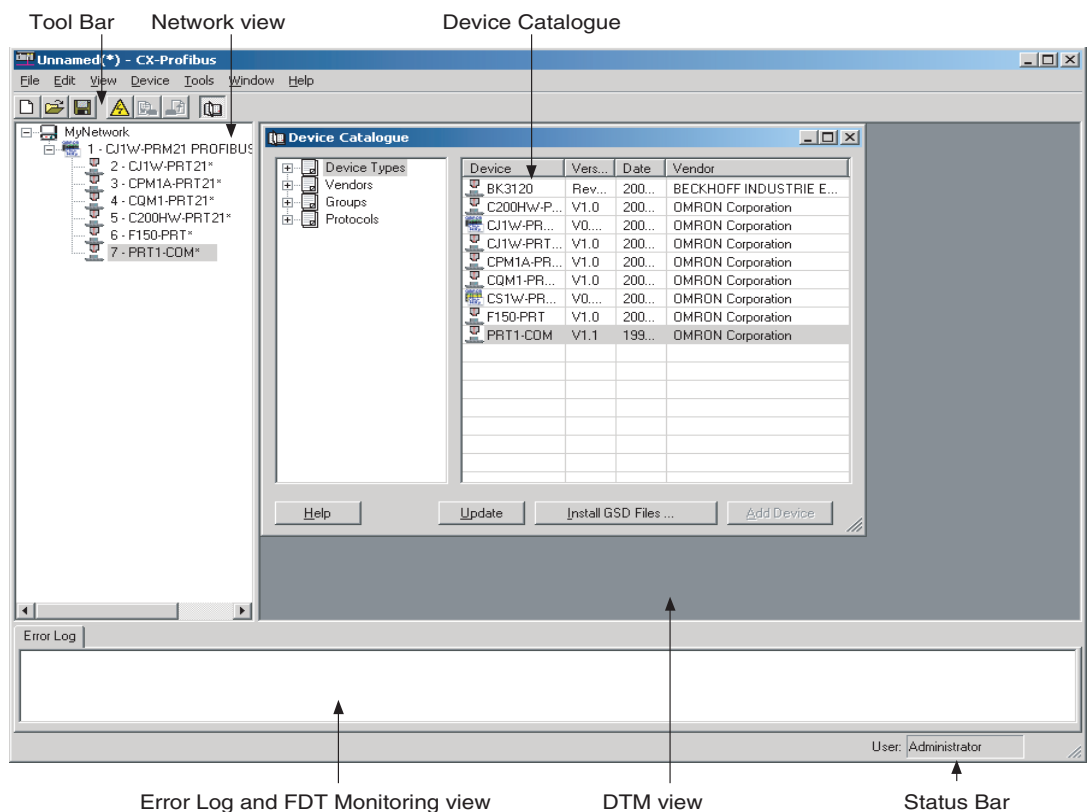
Tool Bar Network view Device Catalogue

Unnamed(*) - CX-Profibus

File Edit View Device Tools Window Help

MyNetwork
1 - CJ1W-PRM21 PROFIBUS
2 - CJ1W-PRT21*
3 - CPM1A-PRT21*
4 - CQM1-PRT21*
5 - C200HW-PRT21*
6 - F150-PRT*
7 - PRT1-COM*

Device Catalogue

Device Types
Vendors
Groups
Protocols

| Device | Vers... | Date | Vendor |
|---|---|---|---|
| BK3120 | Rev... | 200... | BECKHOFF INDUSTRIE E... |
| C200HW-P... | V1.0 | 200... | OMRON Corporation |
| CJ1W-PR... | V0.... | 200... | OMRON Corporation |
| CJ1W-PRT... | V1.0 | 200... | OMRON Corporation |
| CPM1A-PR... | V1.0 | 200... | OMRON Corporation |
| CQM1-PR... | V1.0 | 200... | OMRON Corporation |
| CS1W-PR... | V0.... | 200... | OMRON Corporation |
| F150-PRT | V1.0 | 200... | OMRON Corporation |
| PRT1-COM | V1.1 | 199... | OMRON Corporation |

Help Update Install GSD Files ... Add Device

Error Log

User: Administrator

Error Log and FDT Monitoring view DTM view Status Bar